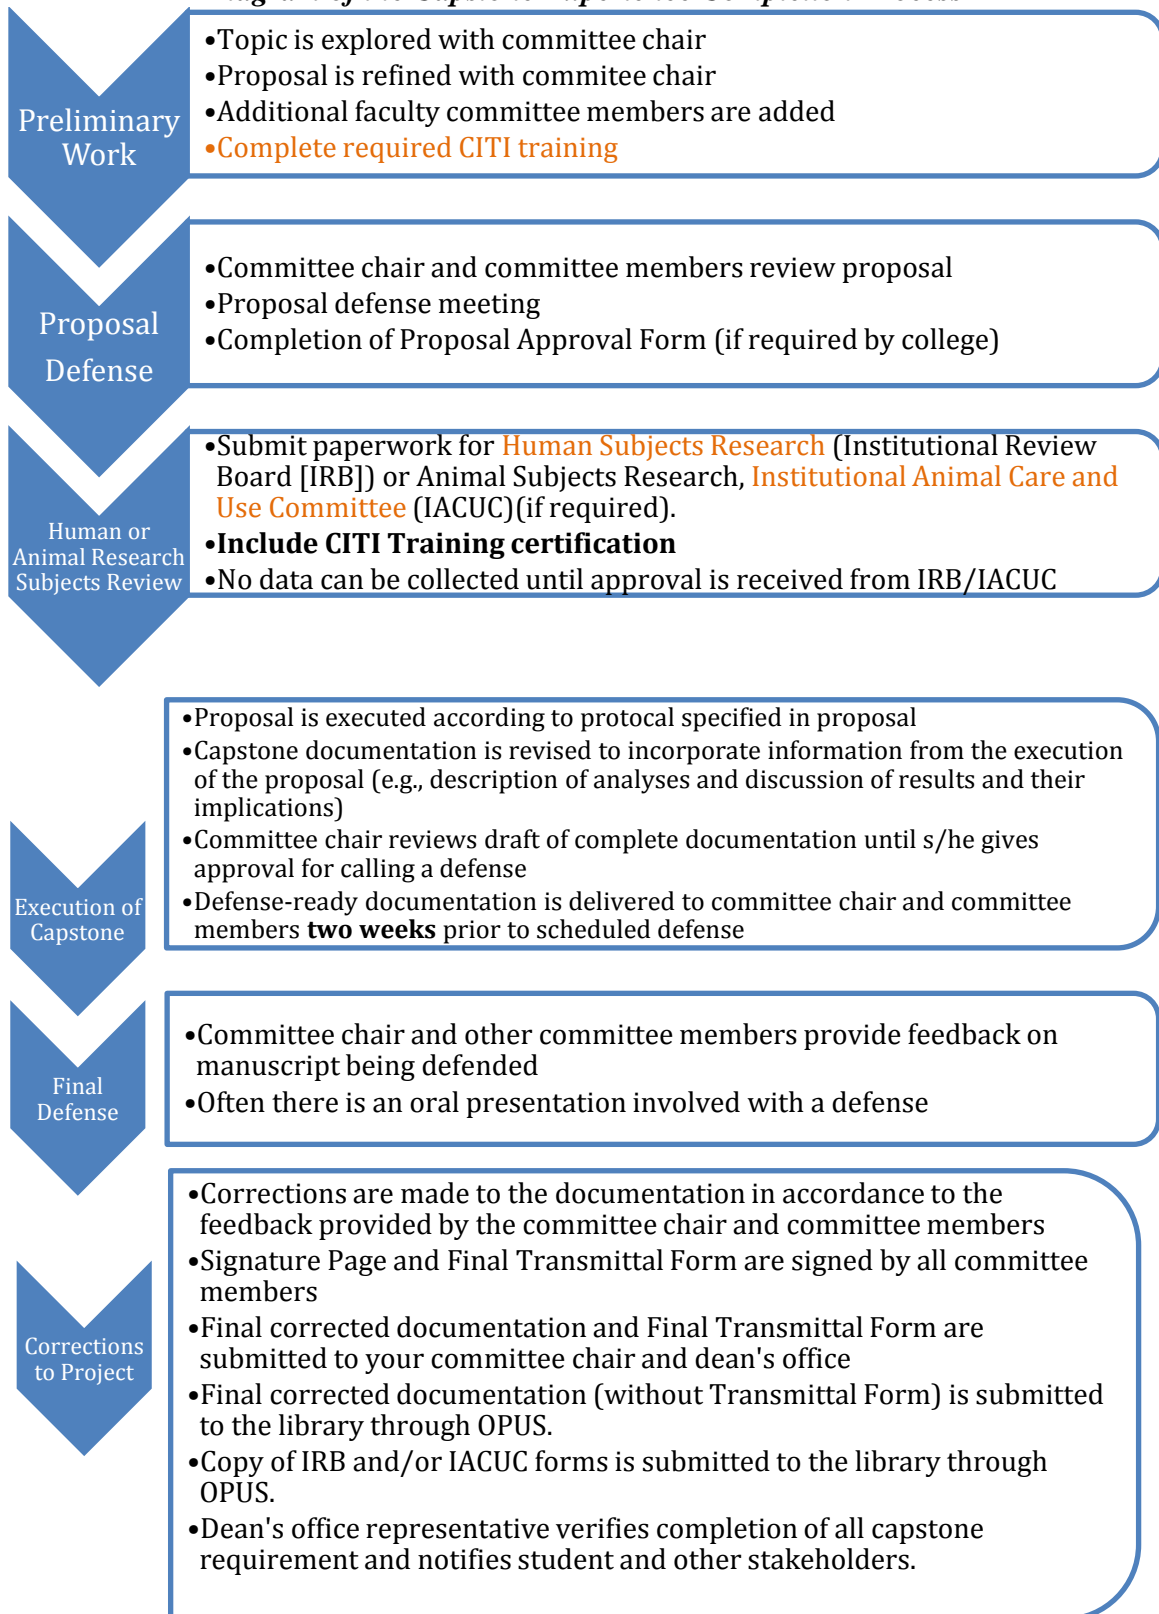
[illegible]

Preliminary Work

•Topic is explored with committee chair
•Proposal is refined with commitee chair
•Additional faculty committee members are added
•Complete required CITI training

Proposal Defense

•Committee chair and committee members review proposal
•Proposal defense meeting
•Completion of Proposal Approval Form (if required by college)

Human or Animal Research Subjects Review

•Submit paperwork for Human Subjects Research (Institutional Review Board [IRB]) or Animal Subjects Research, Institutional Animal Care and Use Committee (IACUC)(if required).
•**Include CITI Training certification**
•No data can be collected until approval is received from IRB/IACUC

Execution of Capstone

•Proposal is executed according to protocal specified in proposal
•Capstone documentation is revised to incorporate information from the execution of the proposal (e.g., description of analyses and discussion of results and their implications)
•Committee chair reviews draft of complete documentation until s/he gives approval for calling a defense
•Defense-ready documentation is delivered to committee chair and committee members **two weeks** prior to scheduled defense

Final Defense

•Committee chair and other committee members provide feedback on manuscript being defended
•Often there is an oral presentation involved with a defense

Corrections to Project

•Corrections are made to the documentation in accordance to the feedback provided by the committee chair and committee members
•Signature Page and Final Transmittal Form are signed by all committee members
•Final corrected documentation and Final Transmittal Form are submitted to your committee chair and dean's office
•Final corrected documentation (without Transmittal Form) is submitted to the library through OPUS.
•Copy of IRB and/or IACUC forms is submitted to the library through OPUS.
•Dean's office representative verifies completion of all capstone requirement and notifies student and other stakeholders.